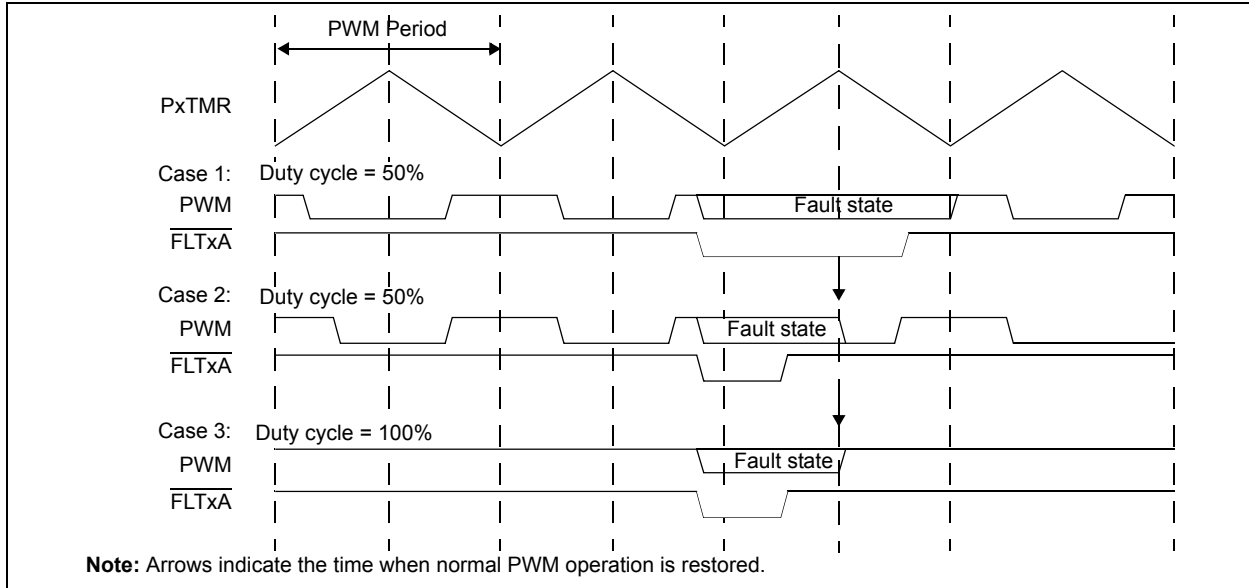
PWM Period

PxTMR

Case 1: Duty cycle = 50%

PWM

Fault state

$\overline{\text{FLTxA}}$

Case 2: Duty cycle = 50%

PWM

Fault state

$\overline{\text{FLTxA}}$

Case 3: Duty cycle = 100%

PWM

Fault state

$\overline{\text{FLTxA}}$

**Note:** Arrows indicate the time when normal PWM operation is restored.